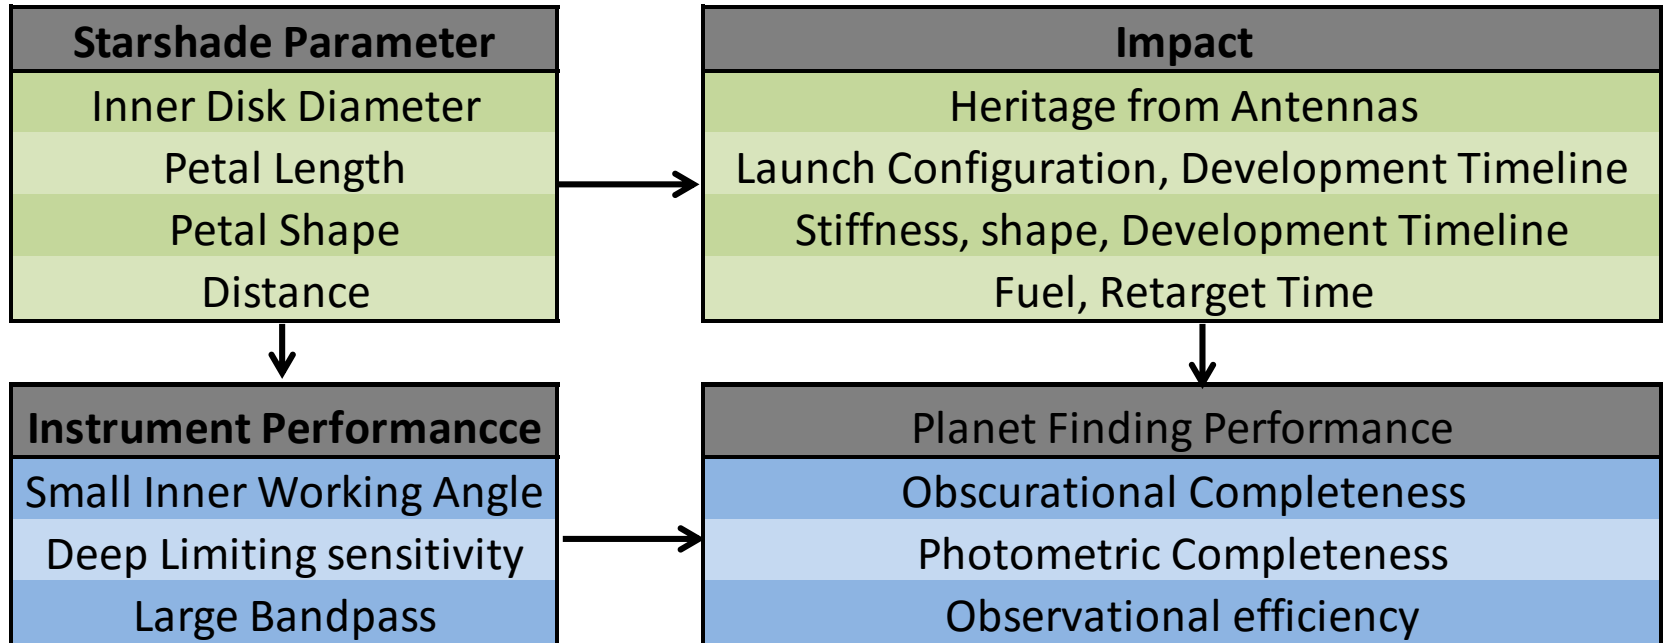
| Starshade Parameter |
|---|
| Inner Disk Diameter |
| Petal Length |
| Petal Shape |
| Distance |

| Impact |
|---|
| Heritage from Antennas |
| Launch Configuration, Development Timeline |
| Stiffness, shape, Development Timeline |
| Fuel, Retarget Time |

| Instrument Performancce |
|---|
| Small Inner Working Angle |
| Deep Limiting sensitivity |
| Large Bandpass |

| Planet Finding Performance |
|---|
| Obscurational Completeness |
| Photometric Completeness |
| Observational efficiency |